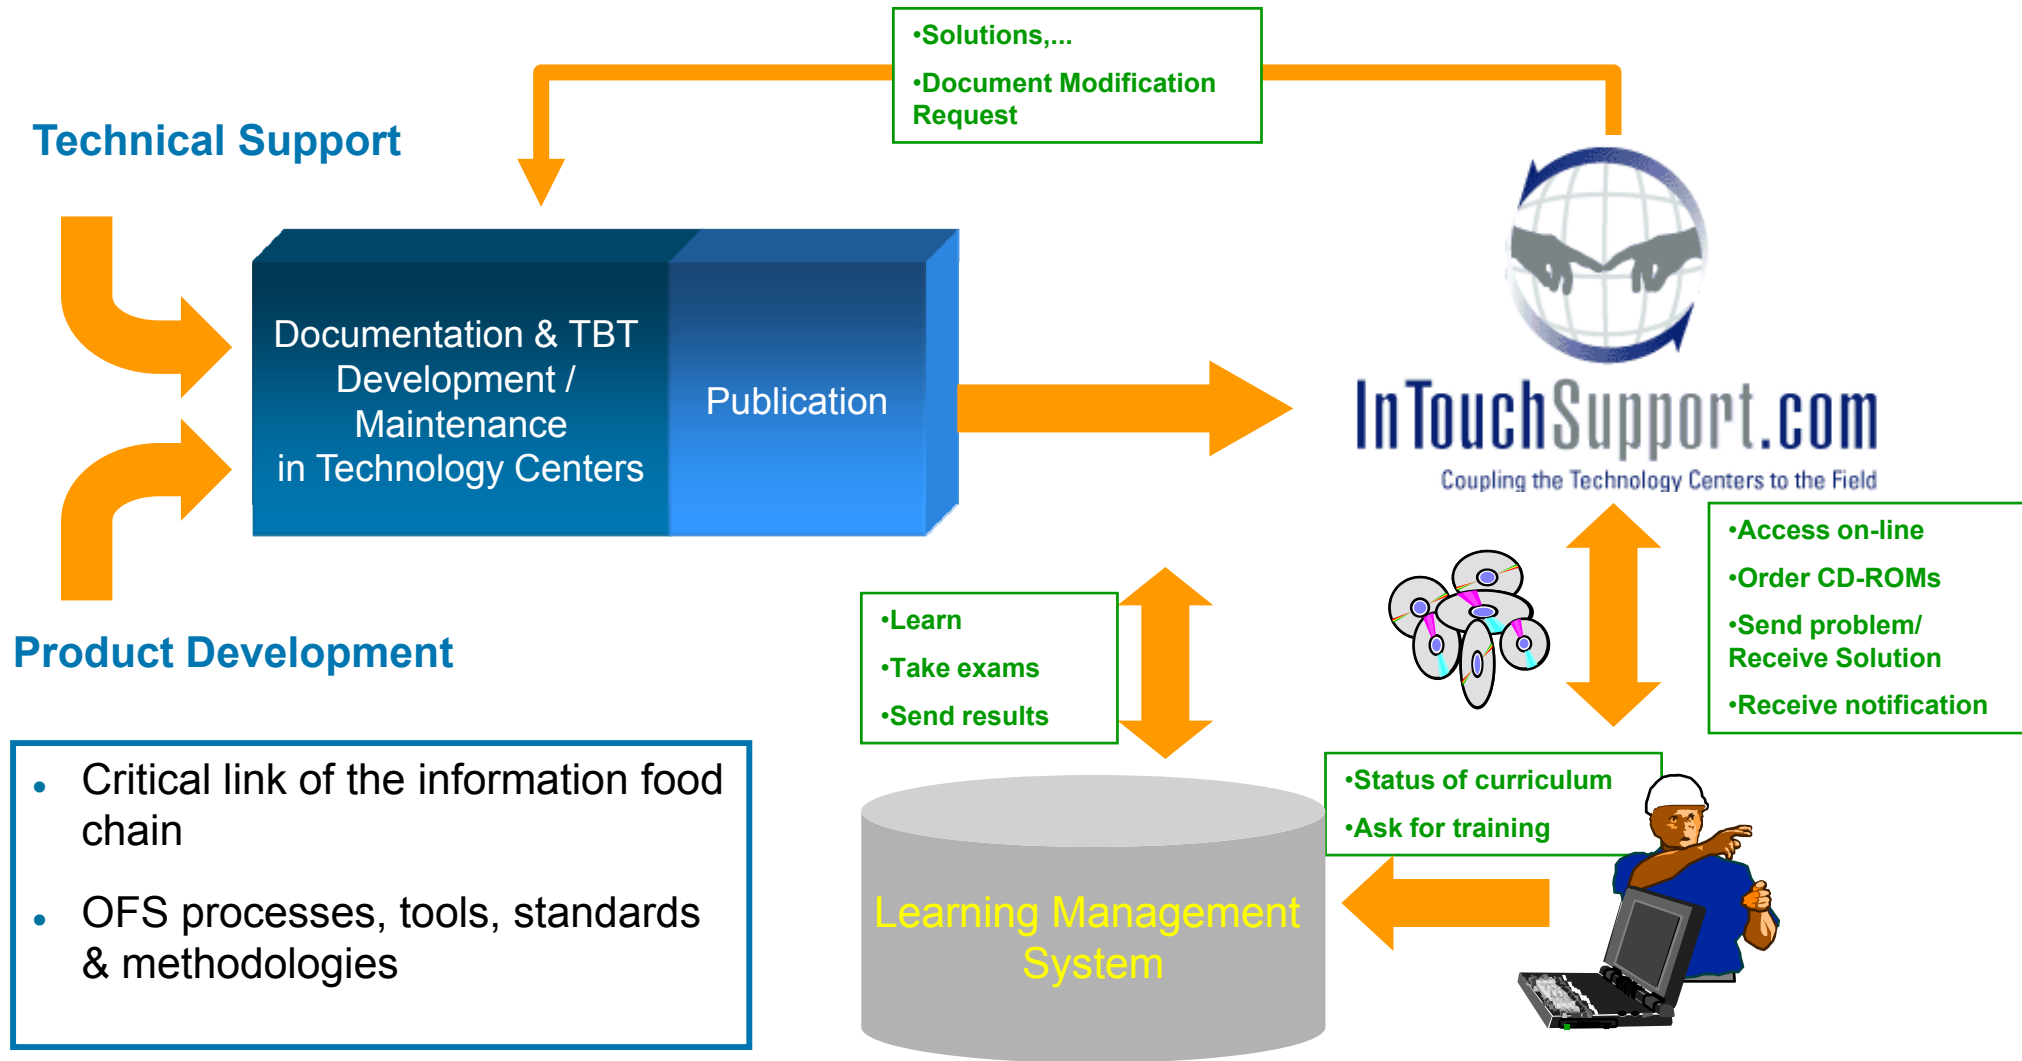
•Solutions,...
•Document Modification Request

Technical Support

Documentation & TBT Development / Maintenance in Technology Centers

Publication

InTouchSupport.com
Coupling the Technology Centers to the Field

Product Development

•Access on-line
•Order CD-ROMs
•Send problem/ Receive Solution
•Receive notification

•Learn
•Take exams
•Send results

• Critical link of the information food chain

• OFS processes, tools, standards & methodologies

•Status of curriculum
•Ask for training

Learning Management System